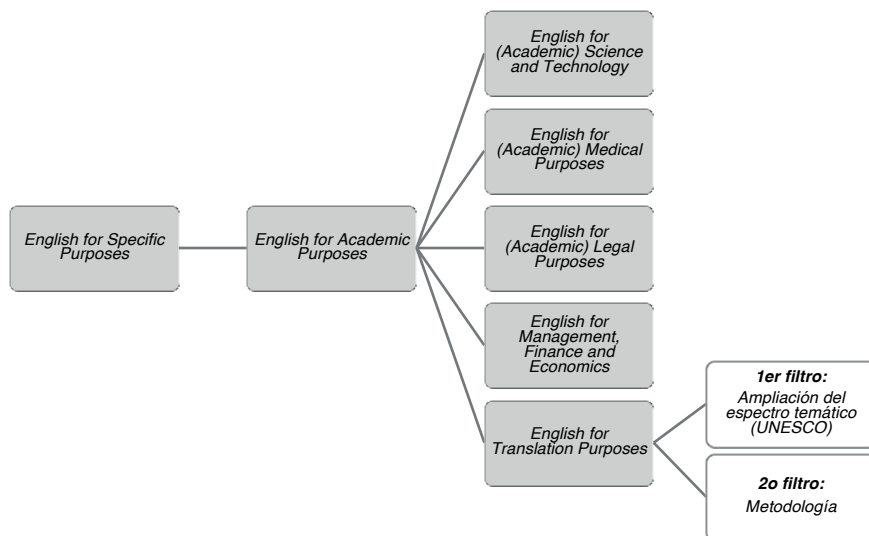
English for Specific Purposes

English for Academic Purposes

English for (Academic) Science and Technology

English for (Academic) Medical Purposes

English for (Academic) Legal Purposes

English for Management, Finance and Economics

English for Translation Purposes

**1er filtro:**
Ampliación del espectro temático (UNESCO)

**2o filtro:**
Metodología